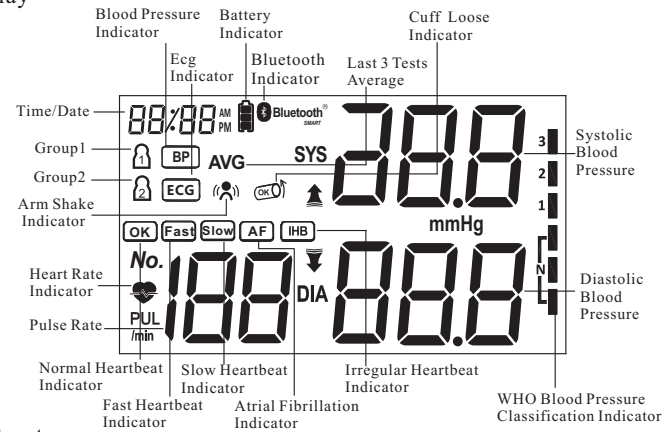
lay

Blood Pressure Indicator

Battery Indicator

Ecg Indicator

Bluetooth Indicator

Last 3 Tests Average

Cuff Loose Indicator

Time/Date

88:88 AM PM

Bluetooth® SMART

Group1

Group2

BP

ECG

AVG

SYS

Arm Shake Indicator

OK

Fast

Slow

AF

IHB

No.

Heart Rate Indicator

Pulse Rate

PUL /min

DIA

mmHg

3

2

1

N

Systolic Blood Pressure

Diastolic Blood Pressure

Normal Heartbeat Indicator

Fast Heartbeat Indicator

Slow Heartbeat Indicator

Atrial Fibrillation Indicator

Irregular Heartbeat Indicator

WHO Blood Pressure Classification Indicator